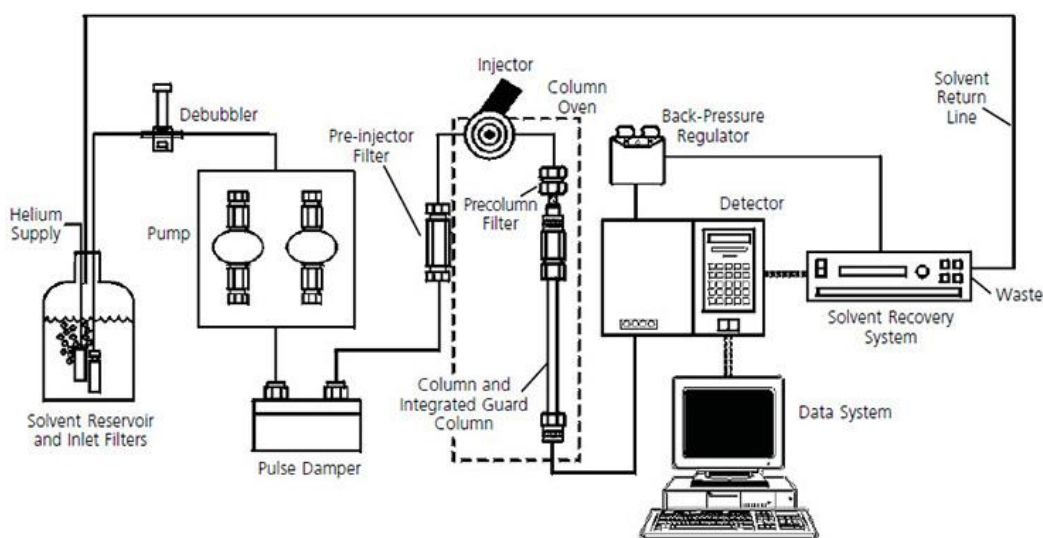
Injector

Column Oven

Solvent Return Line

Debubbler

Back-Pressure Regulator

Pre-injector Filter

Helium Supply

Precolumn Filter

Detector

Pump

Waste

Solvent Recovery System

Column and Integrated Guard Column

Data System

Solvent Reservoir and Inlet Filters

Pulse Damper